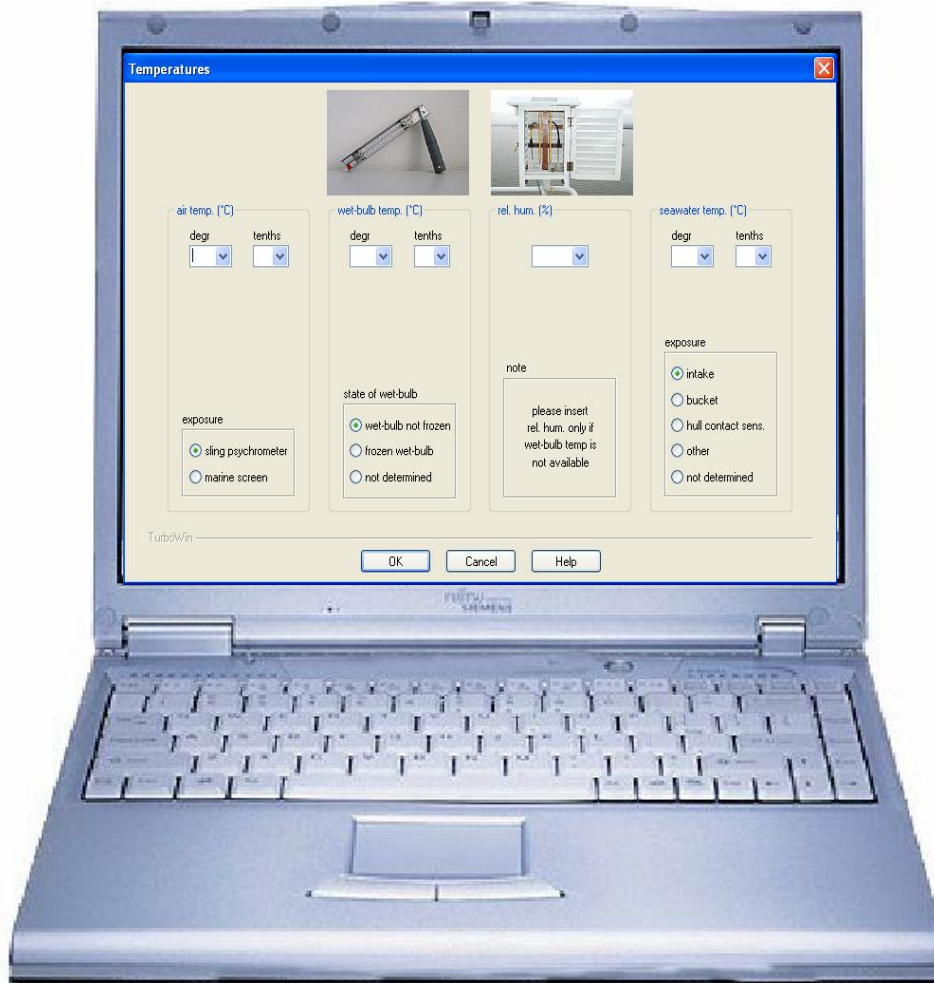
Temperatures

air temp. (°C)
degr
tenths

exposure
sling psychrometer
marine screen

wet-bulb temp. (°C)
degr
tenths

state of wet-bulb
wet-bulb not frozen
frozen wet-bulb
not determined

rel. hum. (%)

note
please insert rel. hum. only if wet-bulb temp is not available

seawater temp. (°C)
degr
tenths

exposure
intake
bucket
hull contact sens.
other
not determined

TurboWin

OK
Cancel
Help

FUJITSU SIEMENS